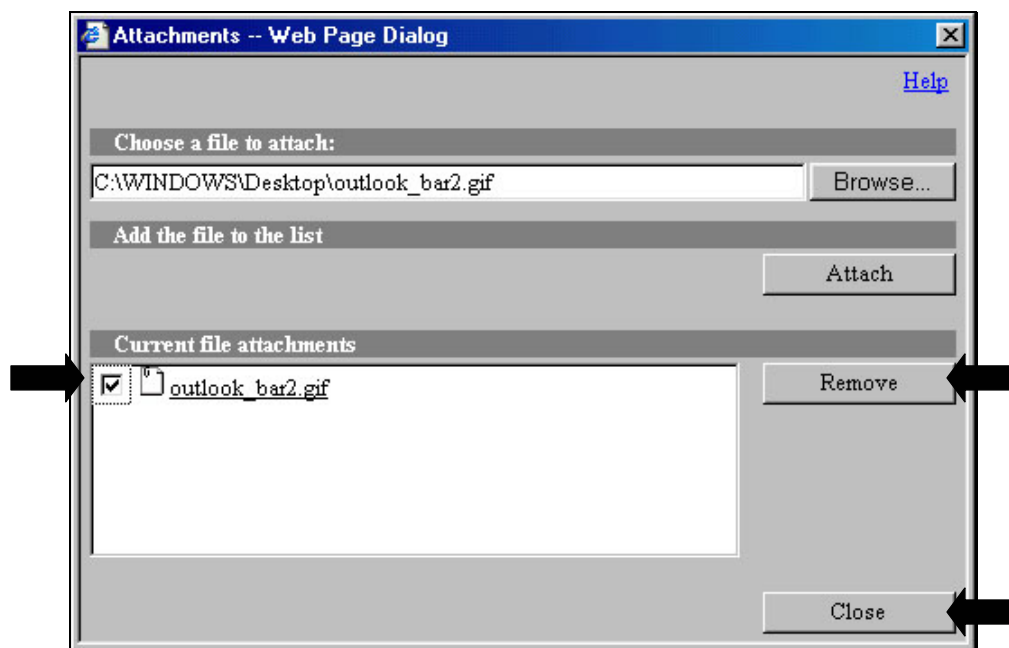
Attachments -- Web Page Dialog

Help

Choose a file to attach:

C:\WINDOWS\Desktop\outlook_bar2.gif

Browse...

Add the file to the list

Attach

Current file attachments

outlook_bar2.gif

Remove

Close